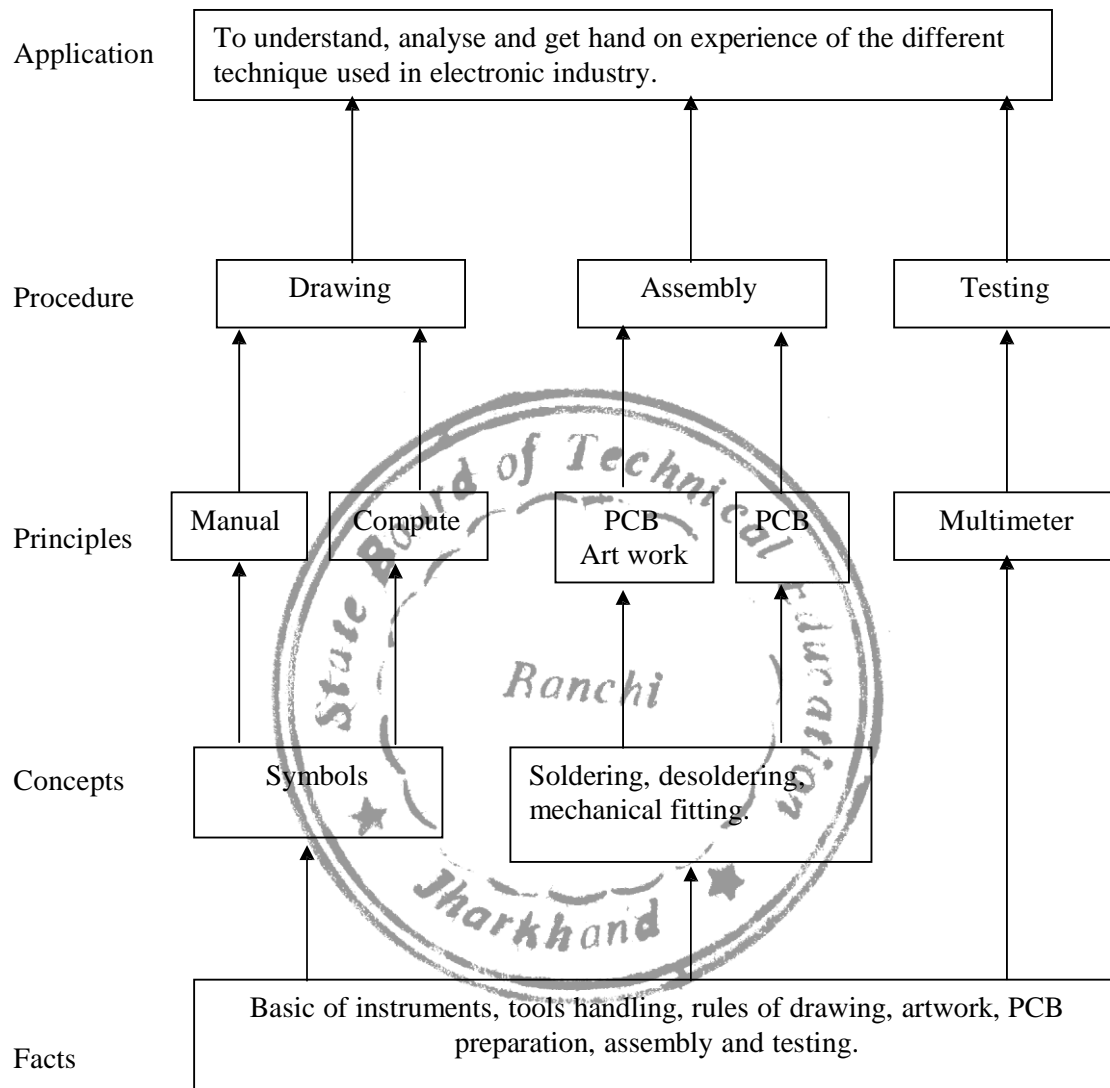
Application

To understand, analyse and get hand on experience of the different technique used in electronic industry.

Procedure

Drawing

Assembly

Testing

Principles

Manual

Compute

PCB Art work

PCB

Multimeter

Concepts

Symbols

Soldering, desoldering, mechanical fitting.

Facts

Basic of instruments, tools handling, rules of drawing, artwork, PCB preparation, assembly and testing.

State Board of Technical Education
Ranchi
Jharkhand